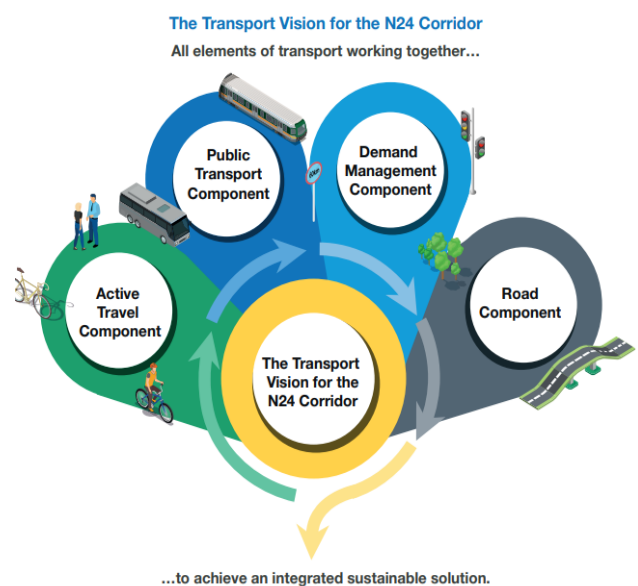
The Transport Vision for the N24 Corridor

All elements of transport working together…

Public Transport Component

Demand Management Component

Active Travel Component

Road Component

The Transport Vision for the N24 Corridor

…to achieve an integrated sustainable solution.